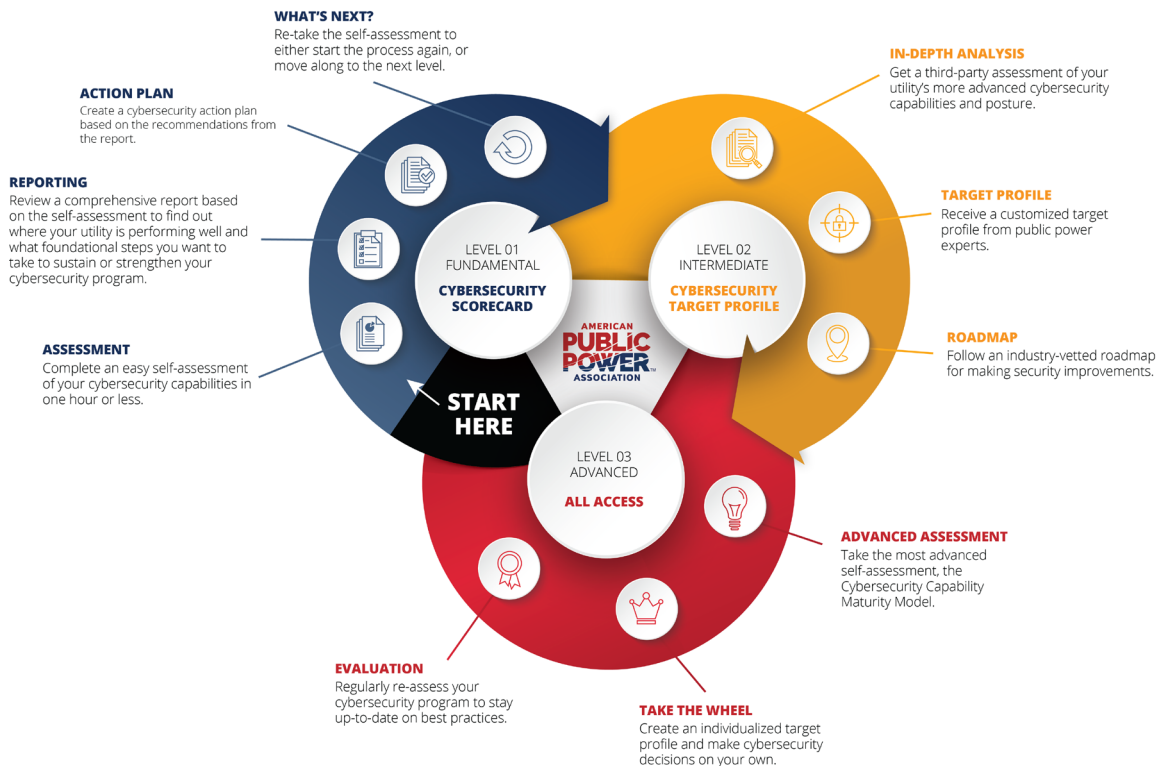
WHAT'S NEXT?
Re-take the self-assessment to either start the process again, or move along to the next level.

ACTION PLAN
Create a cybersecurity action plan based on the recommendations from the report.

REPORTING
Review a comprehensive report based on the self-assessment to find out where your utility is performing well and what foundational steps you want to take to sustain or strengthen your cybersecurity program.

ASSESSMENT
Complete an easy self-assessment of your cybersecurity capabilities in one hour or less.

IN-DEPTH ANALYSIS
Get a third-party assessment of your utility's more advanced cybersecurity capabilities and posture.

TARGET PROFILE
Receive a customized target profile from public power experts.

ROADMAP
Follow an industry-vetted roadmap for making security improvements.

LEVEL 01
FUNDAMENTAL
CYBERSECURITY SCORECARD

LEVEL 02
INTERMEDIATE
CYBERSECURITY TARGET PROFILE

AMERICAN PUBLIC POWER ASSOCIATION

START HERE

LEVEL 03
ADVANCED
ALL ACCESS

ADVANCED ASSESSMENT
Take the most advanced self-assessment, the Cybersecurity Capability Maturity Model.

EVALUATION
Regularly re-assess your cybersecurity program to stay up-to-date on best practices.

TAKE THE WHEEL
Create an individualized target profile and make cybersecurity decisions on your own.